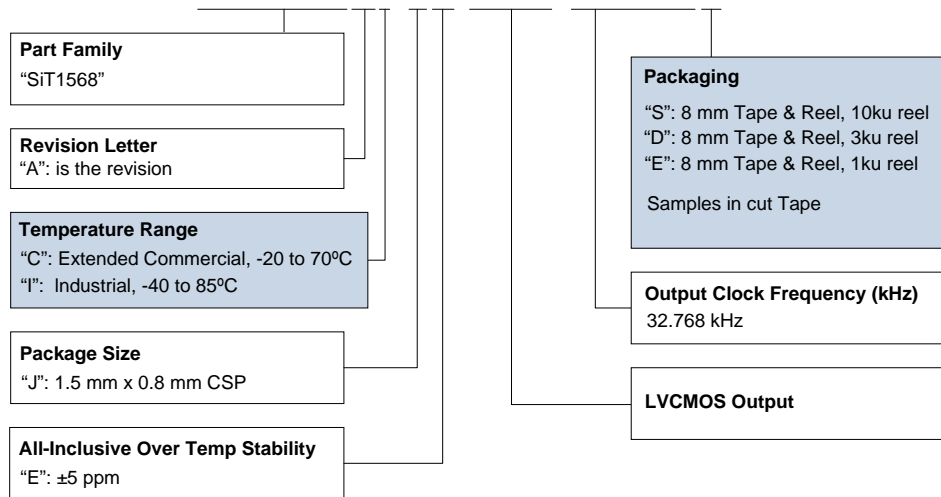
**Part Family**
"SiT1568"

**Revision Letter**
"A": is the revision

**Temperature Range**
"C": Extended Commercial, -20 to 70ºC
"I": Industrial, -40 to 85ºC

**Package Size**
"J": 1.5 mm x 0.8 mm CSP

**All-Inclusive Over Temp Stability**
"E": ±5 ppm

**Packaging**
"S": 8 mm Tape & Reel, 10ku reel
"D": 8 mm Tape & Reel, 3ku reel
"E": 8 mm Tape & Reel, 1ku reel

Samples in cut Tape

**Output Clock Frequency (kHz)**
32.768 kHz

**LVCMOS Output**